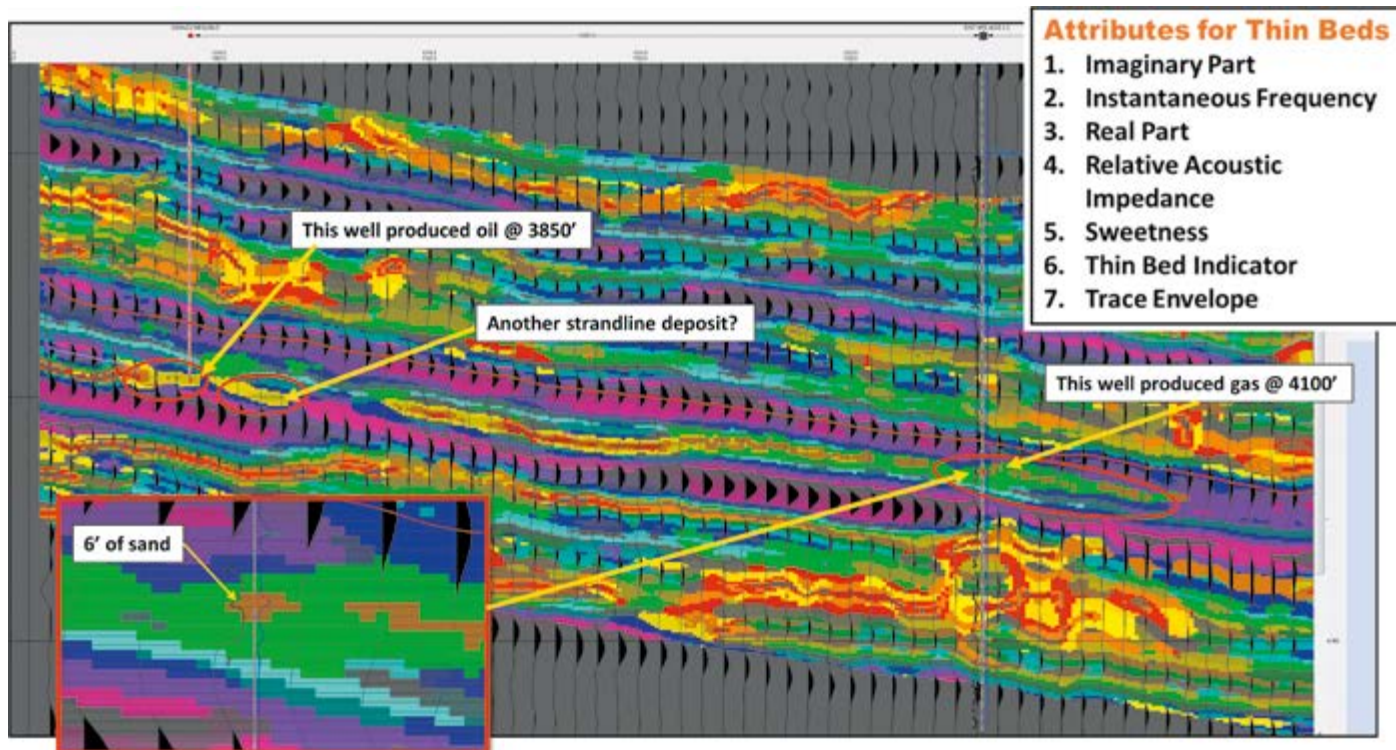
Attributes for Thin Beds
1. Imaginary Part
2. Instantaneous Frequency
3. Real Part
4. Relative Acoustic Impedance
5. Sweetness
6. Thin Bed Indicator
7. Trace Envelope

This well produced oil @ 3850’

Another strandline deposit?

This well produced gas @ 4100’

6’ of sand